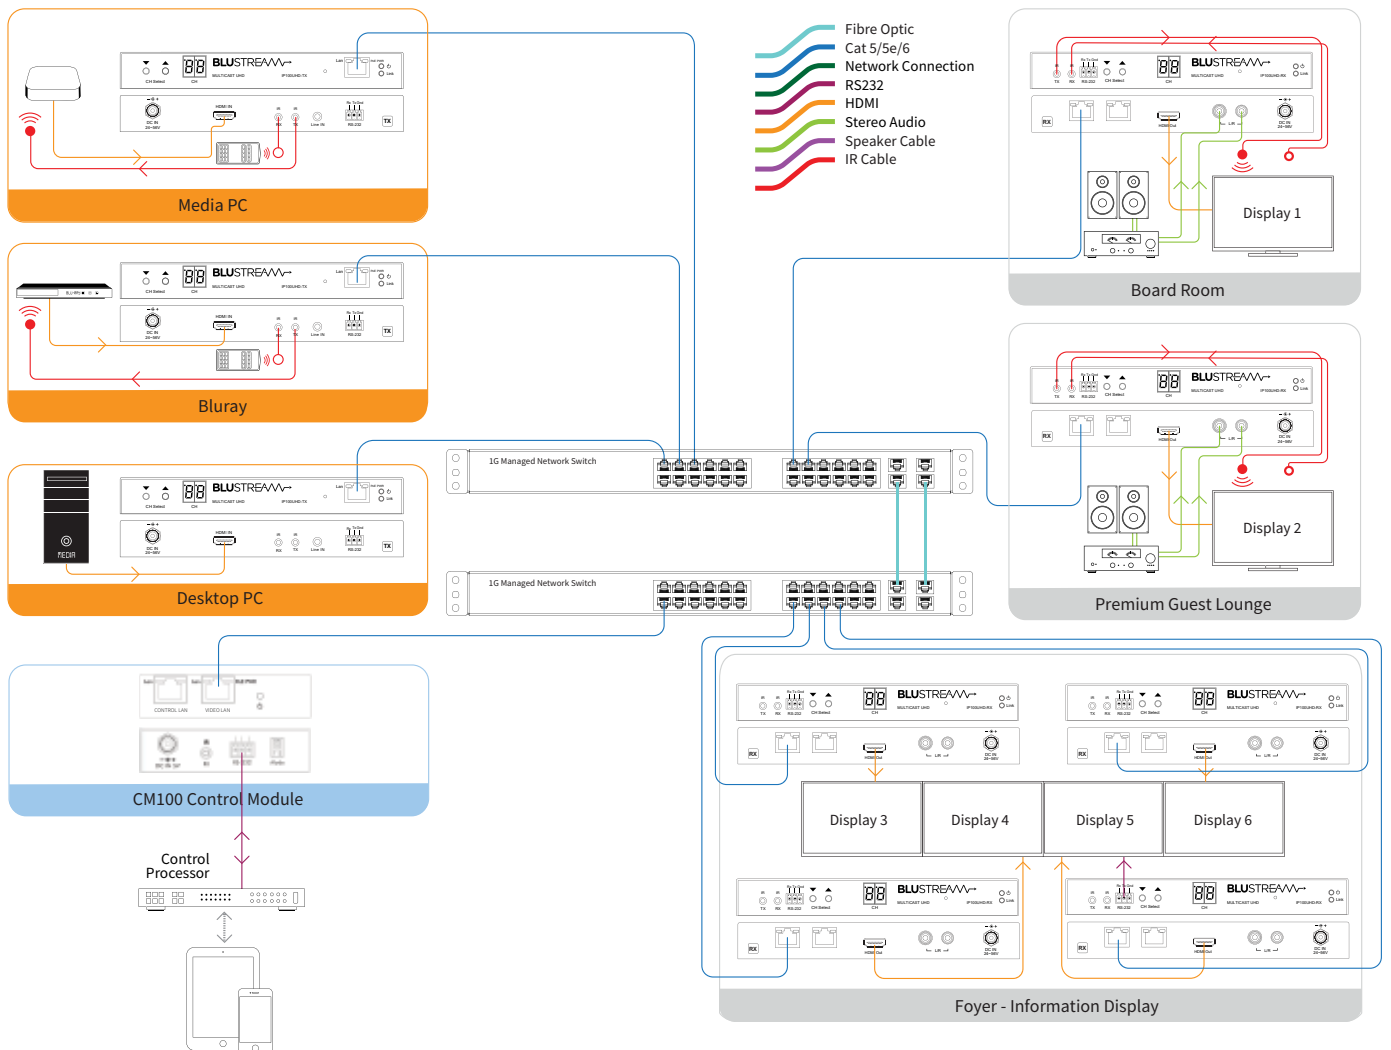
BLUSTREAM
MULTICAST UHD
IP100UHD-TX
CH Select
CH
HDMI IN
DC IN 24~56V
RX
TX
Line IN
RS-232
TX
Media PC

BLUSTREAM
MULTICAST UHD
IP100UHD-TX
Bluray

BLUSTREAM
MULTICAST UHD
IP100UHD-TX
MEDIA
Desktop PC

CONTROL LAN
VIDEO LAN
CM100 Control Module

Control Processor

Fibre Optic
Cat 5/5e/6
Network Connection
RS232
HDMI
Stereo Audio
Speaker Cable
IR Cable

1G Managed Network Switch
1G Managed Network Switch

BLUSTREAM
MULTICAST UHD
IP100UHD-RX
RX
HDMI Out
Display 1
Board Room

BLUSTREAM
MULTICAST UHD
IP100UHD-RX
RX
HDMI Out
Display 2
Premium Guest Lounge

BLUSTREAM
MULTICAST UHD
IP100UHD-RX
Display 3
Display 4
Display 5
Display 6
Foyer - Information Display